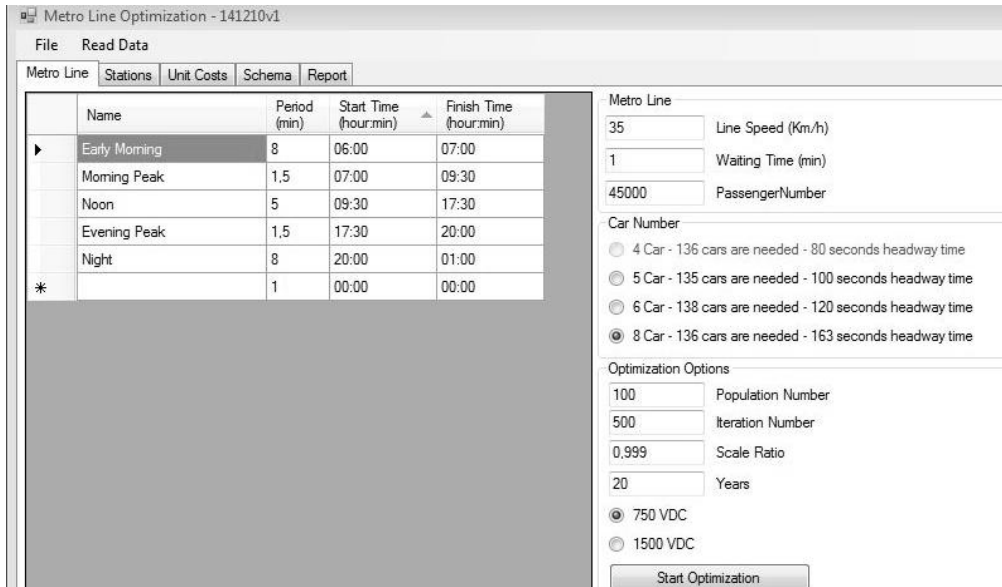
Metro Line Optimization - 141210v1

File Read Data

Metro Line | Stations | Unit Costs | Schema | Report

| | Name | Period (min) | Start Time (hour:min) | Finish Time (hour:min) |
|---|---|---|---|---|
| ▶ | Early Morning | 8 | 06:00 | 07:00 |
| | Morning Peak | 1,5 | 07:00 | 09:30 |
| | Noon | 5 | 09:30 | 17:30 |
| | Evening Peak | 1,5 | 17:30 | 20:00 |
| | Night | 8 | 20:00 | 01:00 |
| * | | 1 | 00:00 | 00:00 |

Metro Line
35 Line Speed (Km/h)
1 Waiting Time (min)
45000 PassengerNumber

Car Number
4 Car - 136 cars are needed - 80 seconds headway time
5 Car - 135 cars are needed - 100 seconds headway time
6 Car - 138 cars are needed - 120 seconds headway time
8 Car - 136 cars are needed - 163 seconds headway time

Optimization Options
100 Population Number
500 Iteration Number
0,999 Scale Ratio
20 Years
750 VDC
1500 VDC
Start Optimization